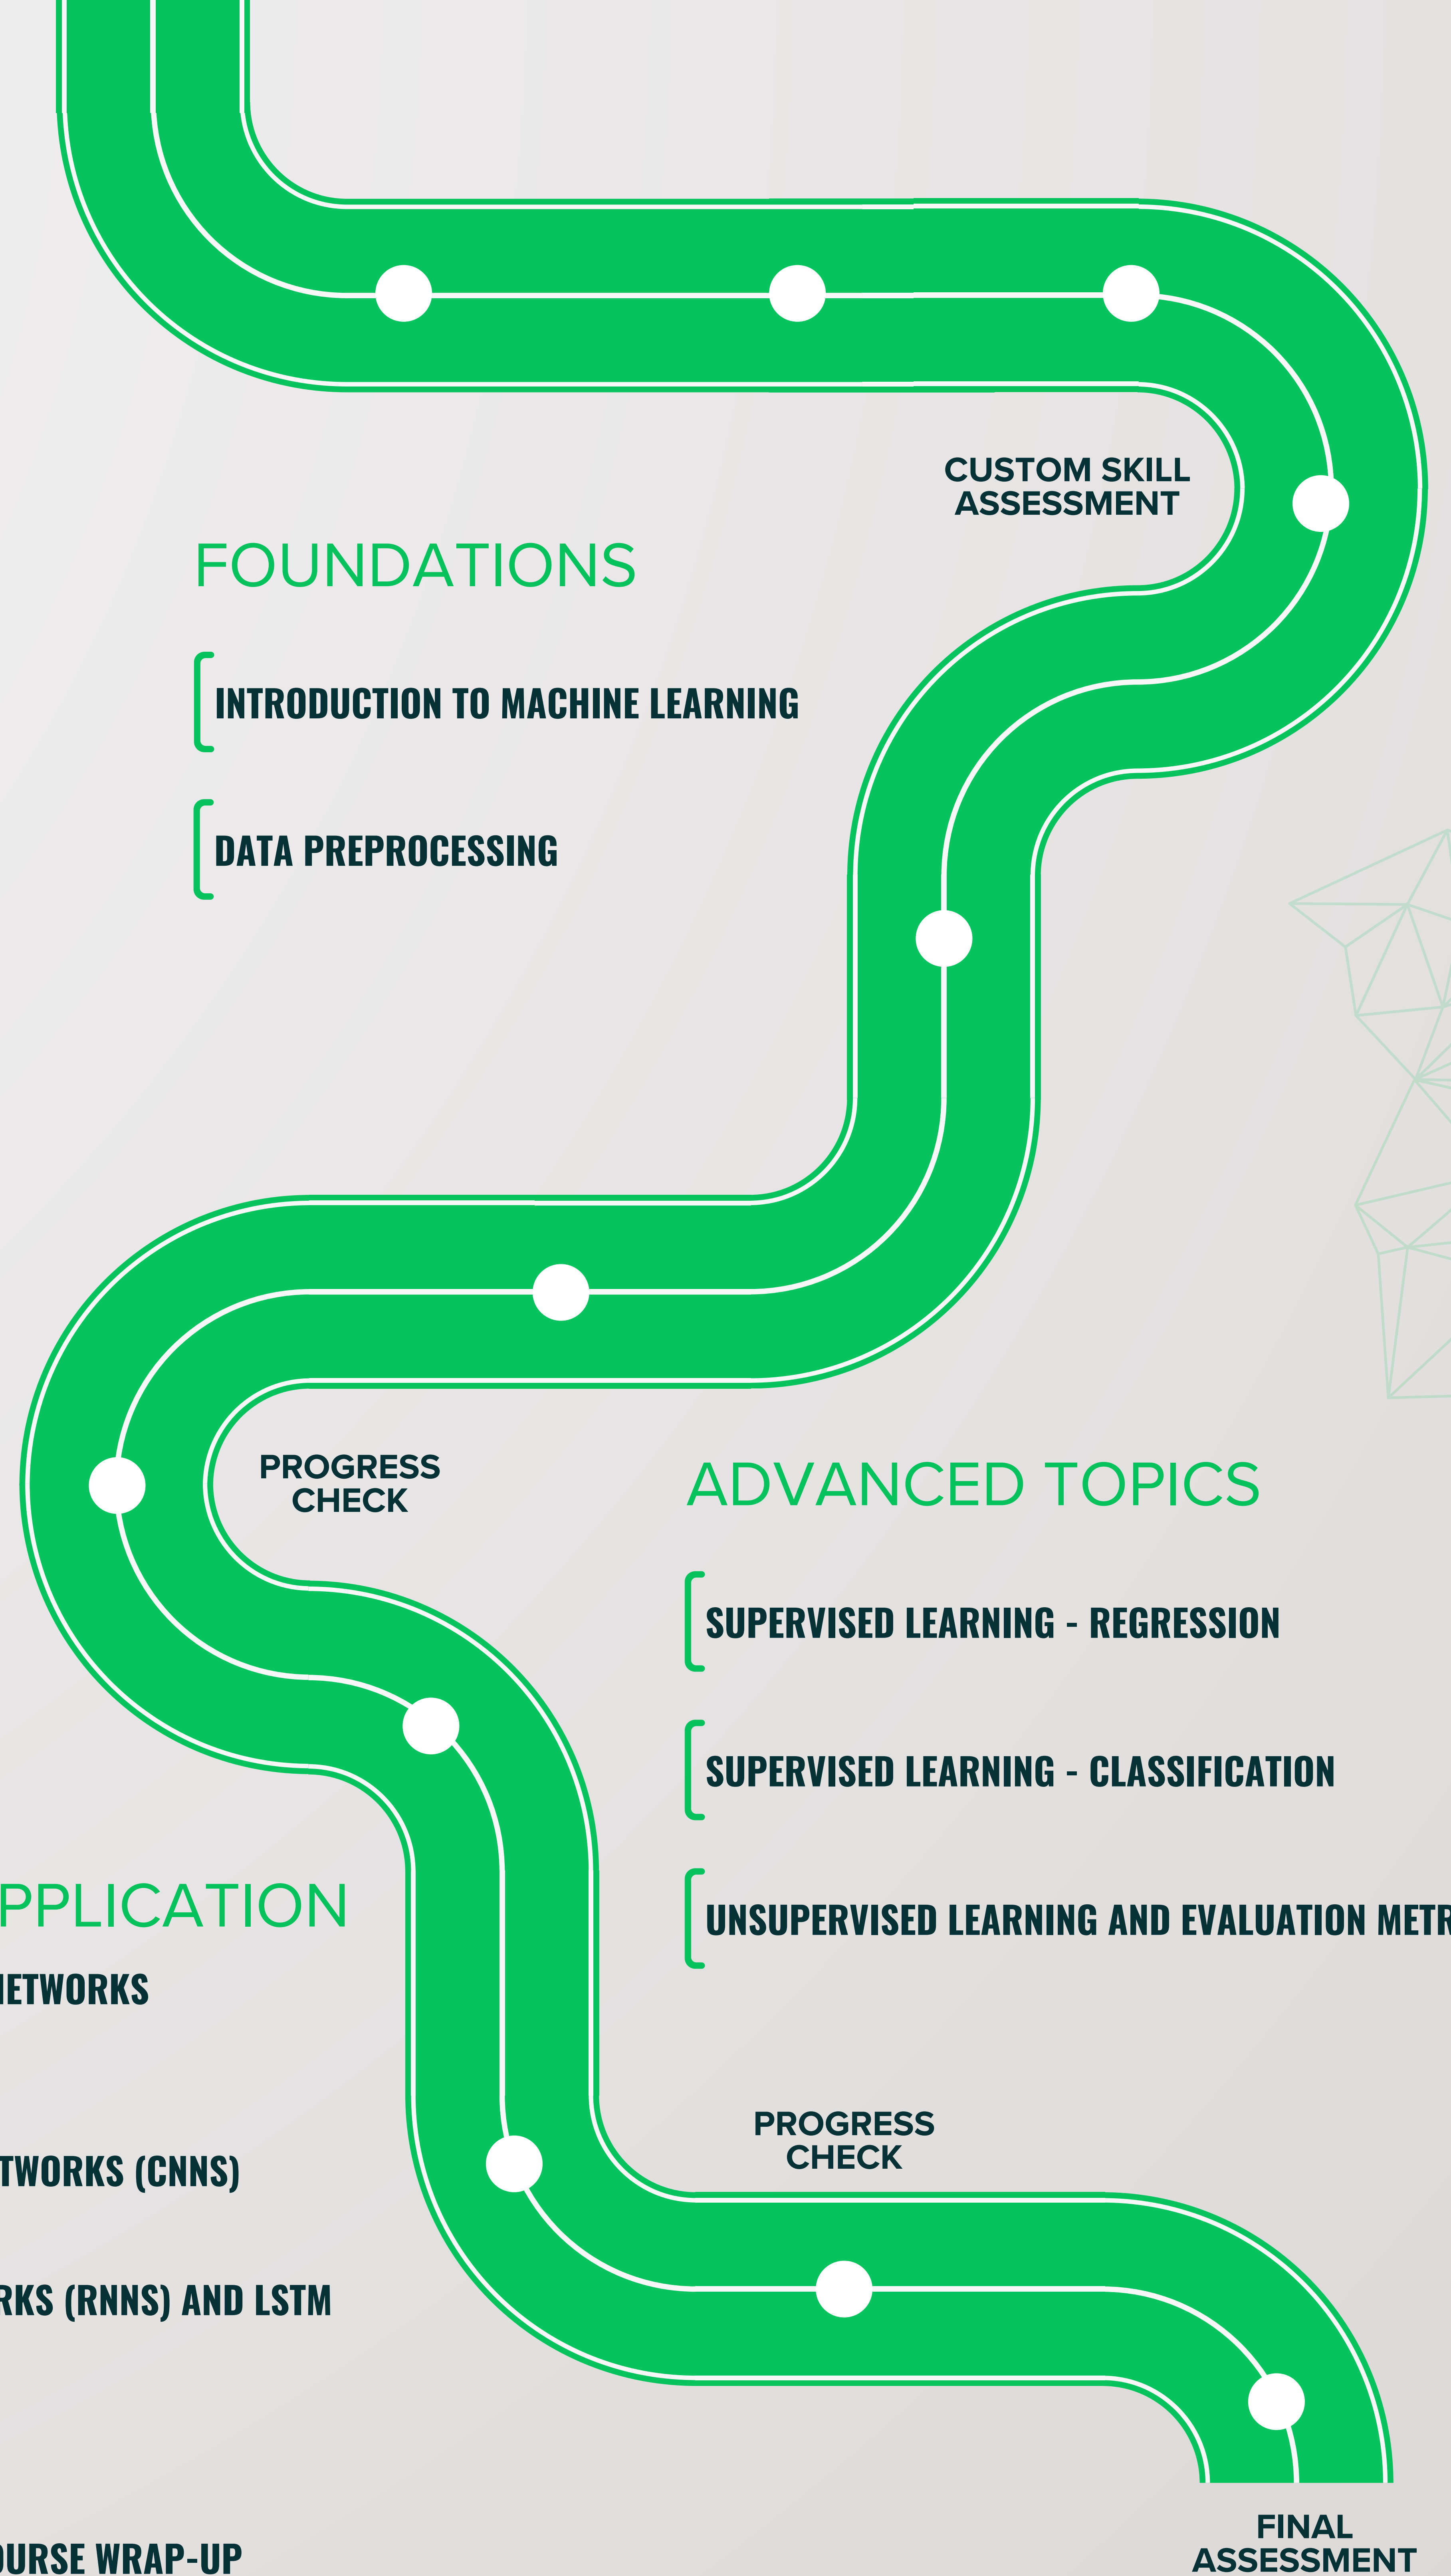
CUSTOM SKILL ASSESSMENT

FOUNDATIONS

INTRODUCTION TO MACHINE LEARNING

DATA PREPROCESSING

PROGRESS CHECK

ADVANCED TOPICS

SUPERVISED LEARNING - REGRESSION

SUPERVISED LEARNING - CLASSIFICATION

UNSUPERVISED LEARNING AND EVALUATION METR

PPLICATION

IETWORKS

TWORKS (CNNS)

RKS (RNNS) AND LSTM

PROGRESS CHECK

OURSE WRAP-UP

FINAL ASSESSMENT